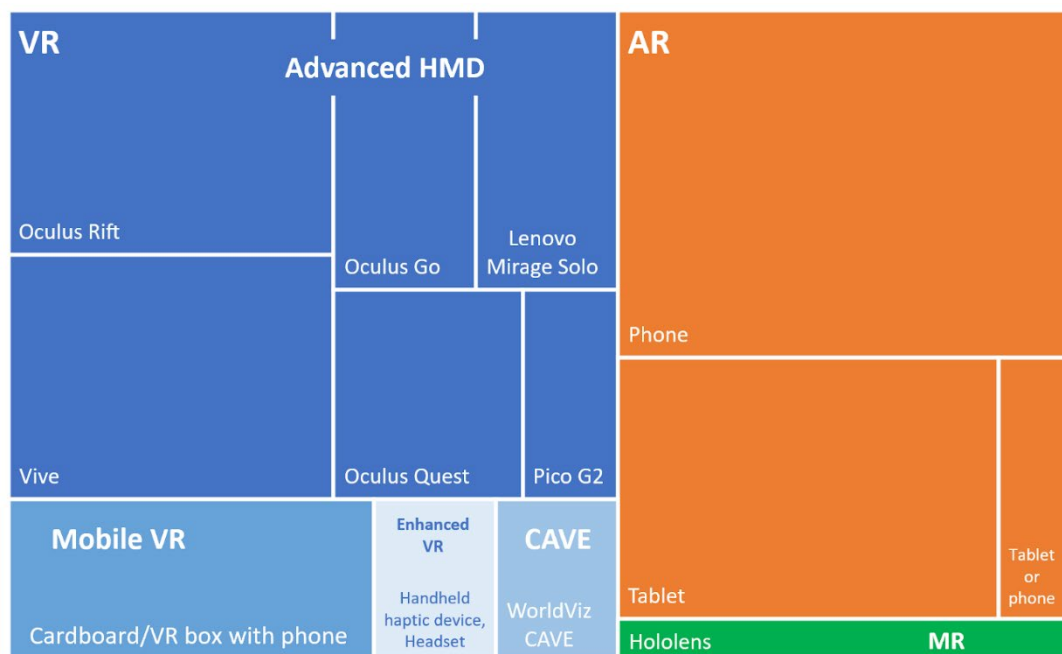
VR

Advanced HMD

Oculus Rift

Oculus Go

Lenovo Mirage Solo

Vive

Oculus Quest

Pico G2

Mobile VR

Cardboard/VR box with phone

Enhanced VR

Handheld haptic device, Headset

CAVE

WorldViz CAVE

AR

Phone

Tablet

Tablet or phone

Hololens

MR